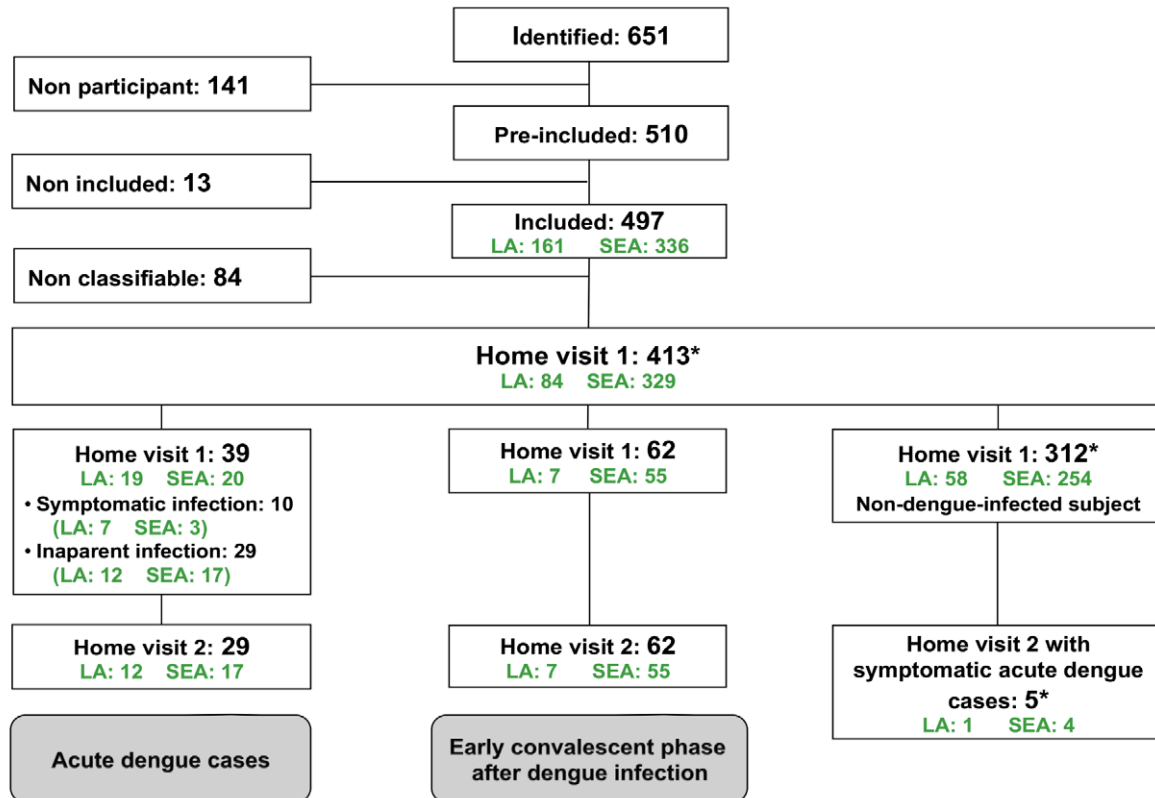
Identified: 651

Non participant: 141

Pre-included: 510

Non included: 13

Included: 497
LA: 161 SEA: 336

Non classifiable: 84

Home visit 1: 413*
LA: 84 SEA: 329

Home visit 1: 39
LA: 19 SEA: 20
• Symptomatic infection: 10
(LA: 7 SEA: 3)
• Inaparent infection: 29
(LA: 12 SEA: 17)

Home visit 2: 29
LA: 12 SEA: 17

Acute dengue cases

Home visit 1: 62
LA: 7 SEA: 55

Home visit 2: 62
LA: 7 SEA: 55

Early convalescent phase after dengue infection

Home visit 1: 312*
LA: 58 SEA: 254
Non-dengue-infected subject

Home visit 2 with symptomatic acute dengue cases: 5*
LA: 1 SEA: 4